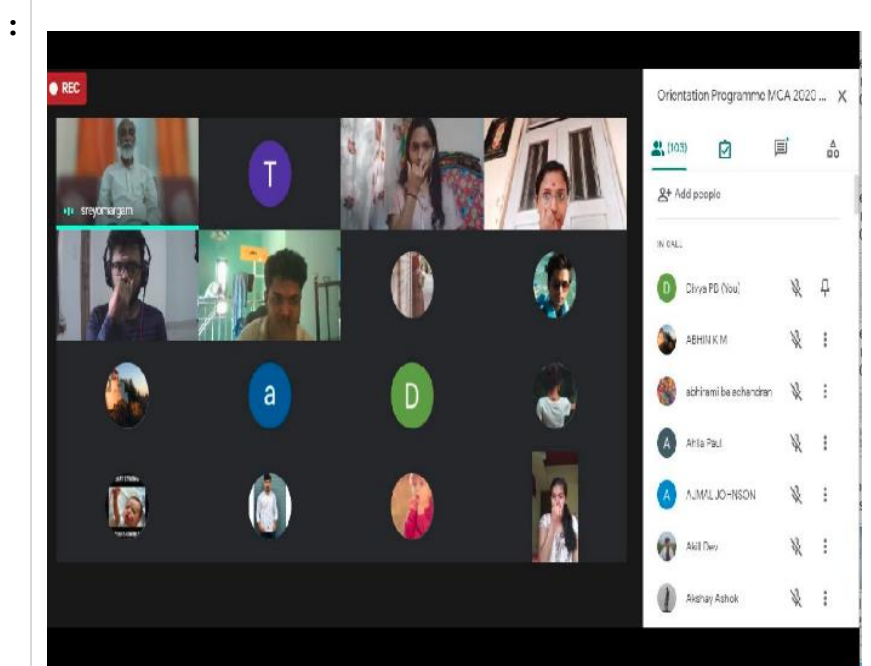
:

REC

sreyomargam

T

a

D

Orientation Programme MCA 2020 ... X

(103)

Add people

IN CALL

D Divya PB (You)

ABHIN K M

abhirami balachandran

A Ahta Paul

A AJMAL JOHNSON

Akil Dev

Akshay Ashok